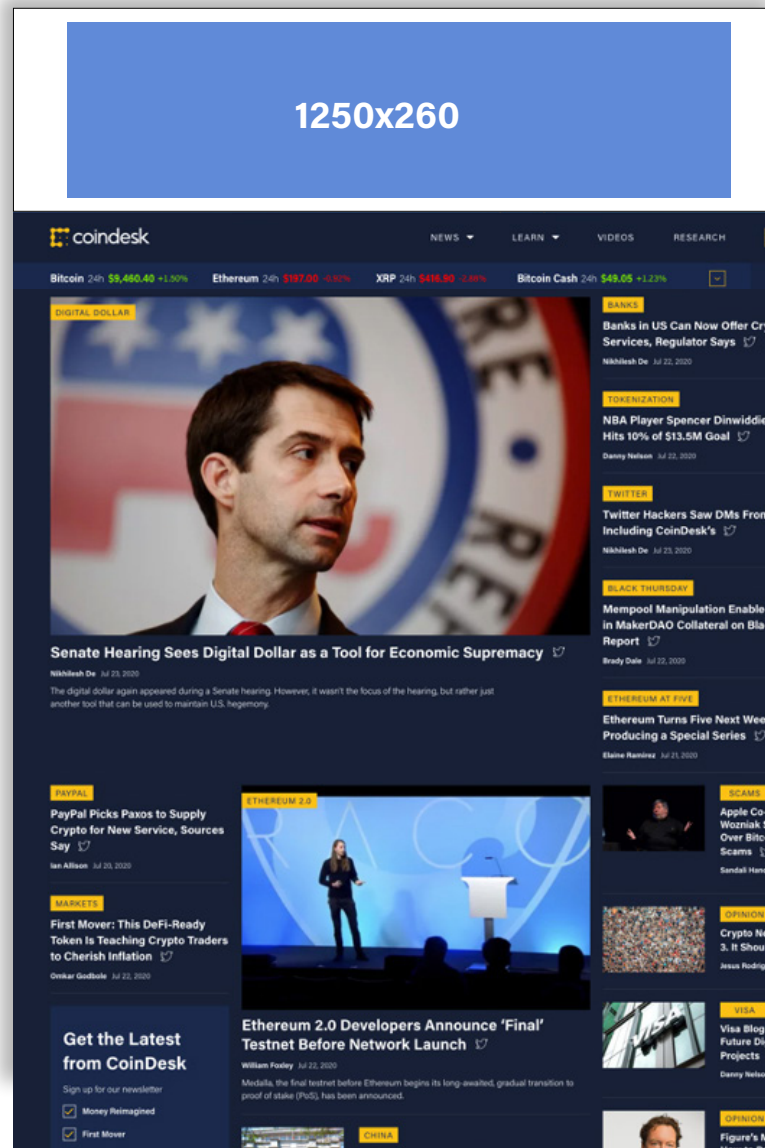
1250x260

coindesk

NEWS LEARN VIDEOS RESEARCH

Bitcoin 24h $9,460.40 +1.50% Ethereum 24h $197.00 -0.92% XRP 24h $416.90 -2.88% Bitcoin Cash 24h $49.05 +1.23%

DIGITAL DOLLAR

Senate Hearing Sees Digital Dollar as a Tool for Economic Supremacy

Nikhilesh De Jul 23, 2020

The digital dollar again appeared during a Senate hearing. However, it wasn't the focus of the hearing, but rather just another tool that can be used to maintain U.S. hegemony.

BANKS

Banks in US Can Now Offer Cr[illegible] Services, Regulator Says

Nikhilesh De Jul 22, 2020

TOKENIZATION

NBA Player Spencer Dinwiddie Hits 10% of $13.5M Goal

Danny Nelson Jul 22, 2020

TWITTER

Twitter Hackers Saw DMs From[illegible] Including CoinDesk's

Nikhilesh De Jul 23, 2020

BLACK THURSDAY

Mempool Manipulation Enable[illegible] in MakerDAO Collateral on Bla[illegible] Report

Brady Dale Jul 22, 2020

ETHEREUM AT FIVE

Ethereum Turns Five Next Wee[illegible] Producing a Special Series

Elaine Ramirez Jul 21, 2020

PAYPAL

PayPal Picks Paxos to Supply Crypto for New Service, Sources Say

Ian Allison Jul 20, 2020

MARKETS

First Mover: This DeFi-Ready Token Is Teaching Crypto Traders to Cherish Inflation

Omkar Godbole Jul 22, 2020

ETHEREUM 2.0

Ethereum 2.0 Developers Announce 'Final' Testnet Before Network Launch

William Foxley Jul 22, 2020

Medalla, the final testnet before Ethereum begins its long-awaited, gradual transition to proof of stake (PoS), has been announced.

SCAMS

Apple Co-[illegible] Wozniak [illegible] Over Bitc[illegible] Scams

Sandali Hand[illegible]

OPINION

Crypto N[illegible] 3. It Shou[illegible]

Jesus Rodrig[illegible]

VISA

Visa Blog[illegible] Future Di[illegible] Projects

Danny Nelso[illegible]

OPINION

Figure's N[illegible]

Get the Latest from CoinDesk

Sign up for our newsletter

Money Reimagined

First Mover

CHINA